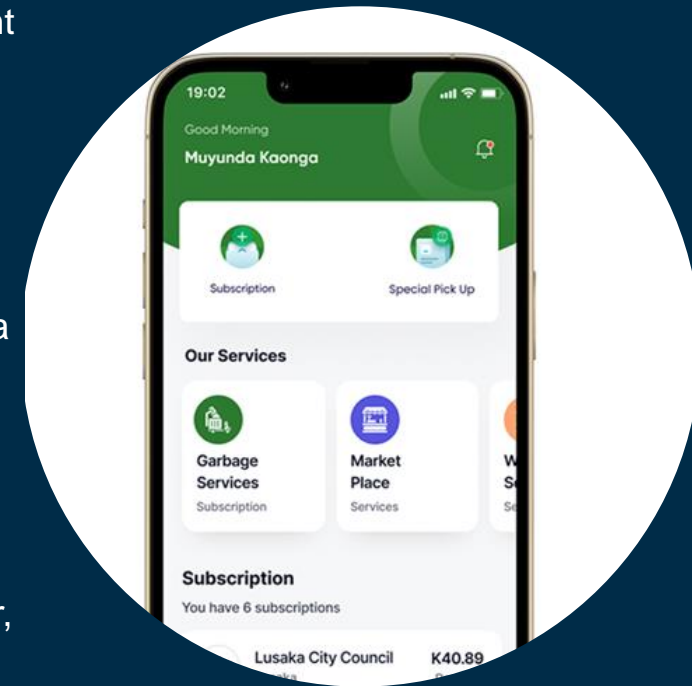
nt

a

r,

19:02

Good Morning

Muyunda Kaonga

Subscription

Special Pick Up

Our Services

Garbage Services

Subscription

Market Place

Services

W

S

Se

Subscription

You have 6 subscriptions

Lusaka City Council

K40.89